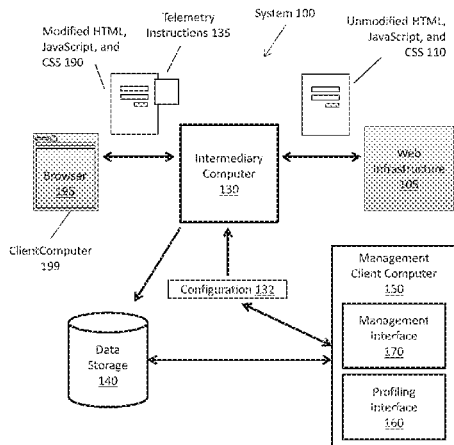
Modified HTML, JavaScript, and CSS 190

Telemetry Instructions 135

System 100

Unmodified HTML, JavaScript, and CSS 110

Browser 195

ClientComputer 199

Intermediary Computer 130

Web Infrastructure 105

Management Client Computer 150

Configuration 132

Management Interface 170

Data Storage 140

Profiling Interface 160